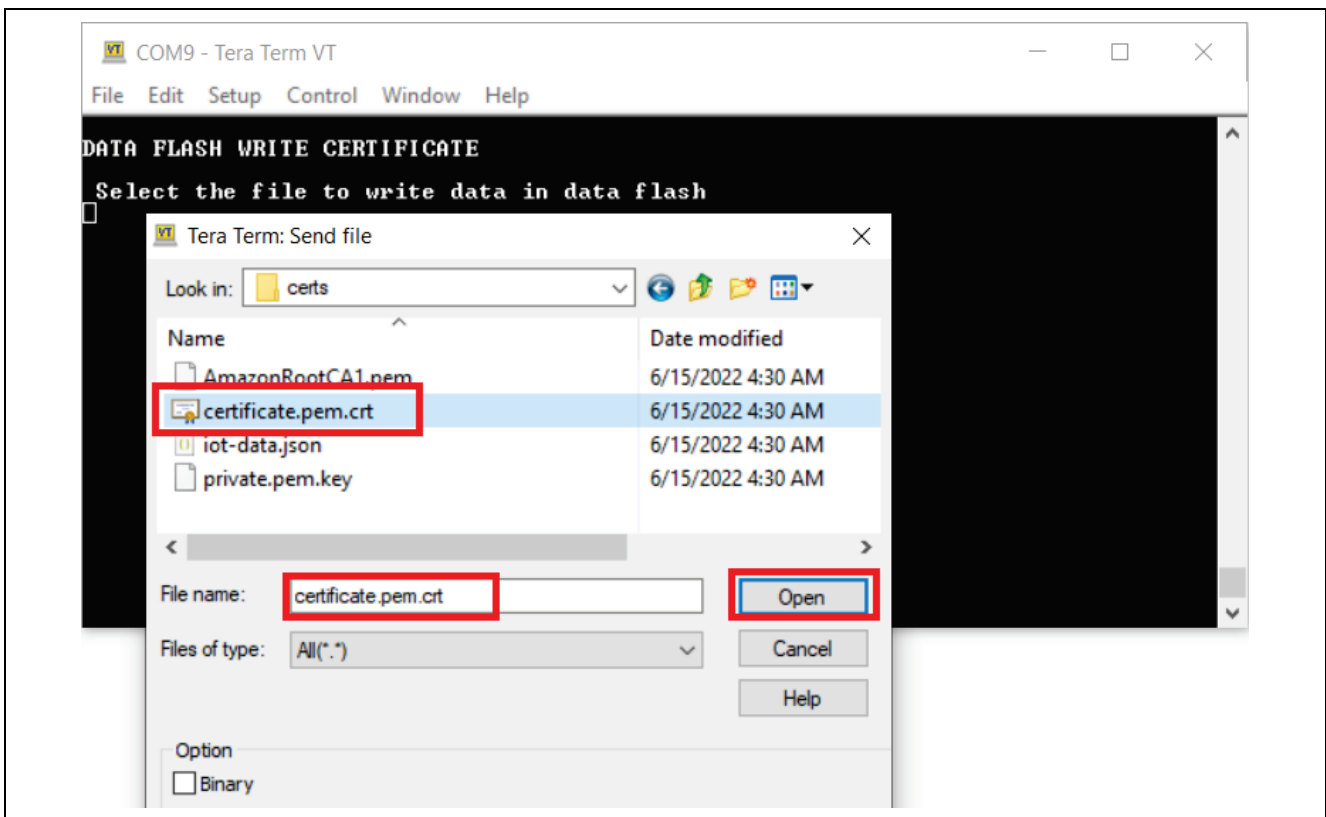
COM9 - Tera Term VT

File Edit Setup Control Window Help

DATA FLASH WRITE CERTIFICATE

Select the file to write data in data flash

Tera Term: Send file

Look in: certs

| Name | Date modified |
|---|---|
| AmazonRootCA1.pem | 6/15/2022 4:30 AM |
| certificate.pem.crt | 6/15/2022 4:30 AM |
| iot-data.json | 6/15/2022 4:30 AM |
| private.pem.key | 6/15/2022 4:30 AM |

File name: certificate.pem.crt

Open

Files of type: All(*.*)

Cancel

Help

Option

Binary